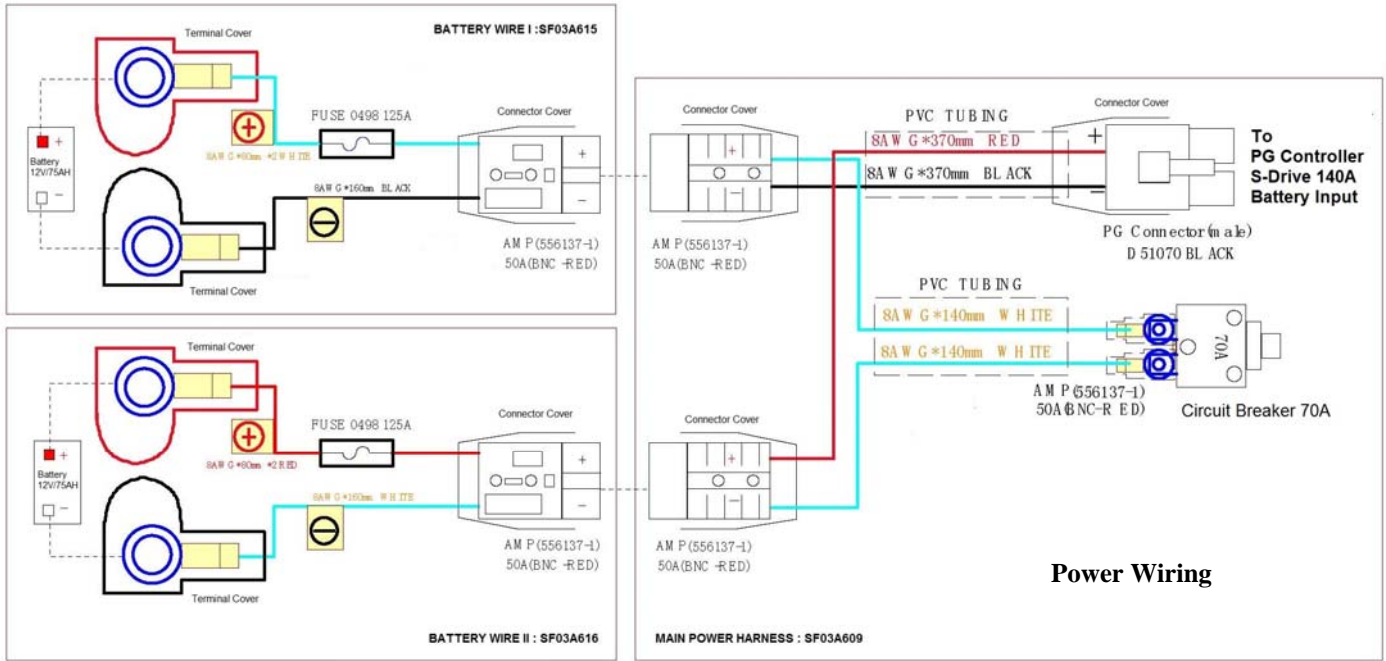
Terminal Cover
BATTERY WIRE I : SF03A615
+
Battery 12V/75AH
−
8AWG*80mm *2WHITE
FUSE 0498 125A
Connector Cover
+
−
8AWG*160mm BLACK
AMP(556137-1)
50A(BNC-RED)
Terminal Cover

Terminal Cover
+
Battery 12V/75AH
−
8AWG*80mm *2RED
FUSE 0498 125A
Connector Cover
+
−
8AWG*160mm WHITE
AMP(556137-1)
50A(BNC-RED)
Terminal Cover
BATTERY WIRE II : SF03A616

Connector Cover
+
−
AMP(556137-1)
50A(BNC-RED)
PVC TUBING
8AWG*370mm RED
8AWG*370mm BLACK
Connector Cover
+
−
To
PG Controller
S-Drive 140A
Battery Input
PG Connector(male)
D51070 BLACK
PVC TUBING
8AWG*140mm WHITE
8AWG*140mm WHITE
70A
AMP(556137-1)
50A(BNC-RED)
Circuit Breaker 70A
Connector Cover
+
−
AMP(556137-1)
50A(BNC-RED)
Power Wiring
MAIN POWER HARNESS : SF03A609